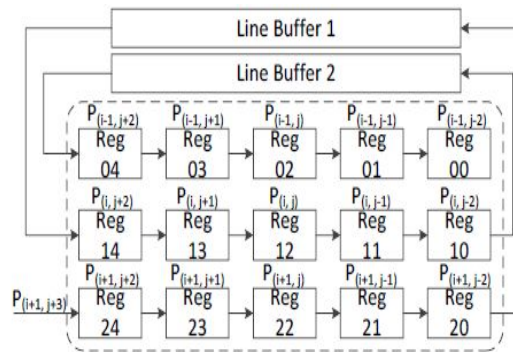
Line Buffer 1

Line Buffer 2

$P_{(i-1, j+2)}$ Reg 04
$P_{(i-1, j+1)}$ Reg 03
$P_{(i-1, j)}$ Reg 02
$P_{(i-1, j-1)}$ Reg 01
$P_{(i-1, j-2)}$ Reg 00

$P_{(i, j+2)}$ Reg 14
$P_{(i, j+1)}$ Reg 13
$P_{(i, j)}$ Reg 12
$P_{(i, j-1)}$ Reg 11
$P_{(i, j-2)}$ Reg 10

$P_{(i+1, j+3)}$
$P_{(i+1, j+2)}$ Reg 24
$P_{(i+1, j+1)}$ Reg 23
$P_{(i+1, j)}$ Reg 22
$P_{(i+1, j-1)}$ Reg 21
$P_{(i+1, j-2)}$ Reg 20